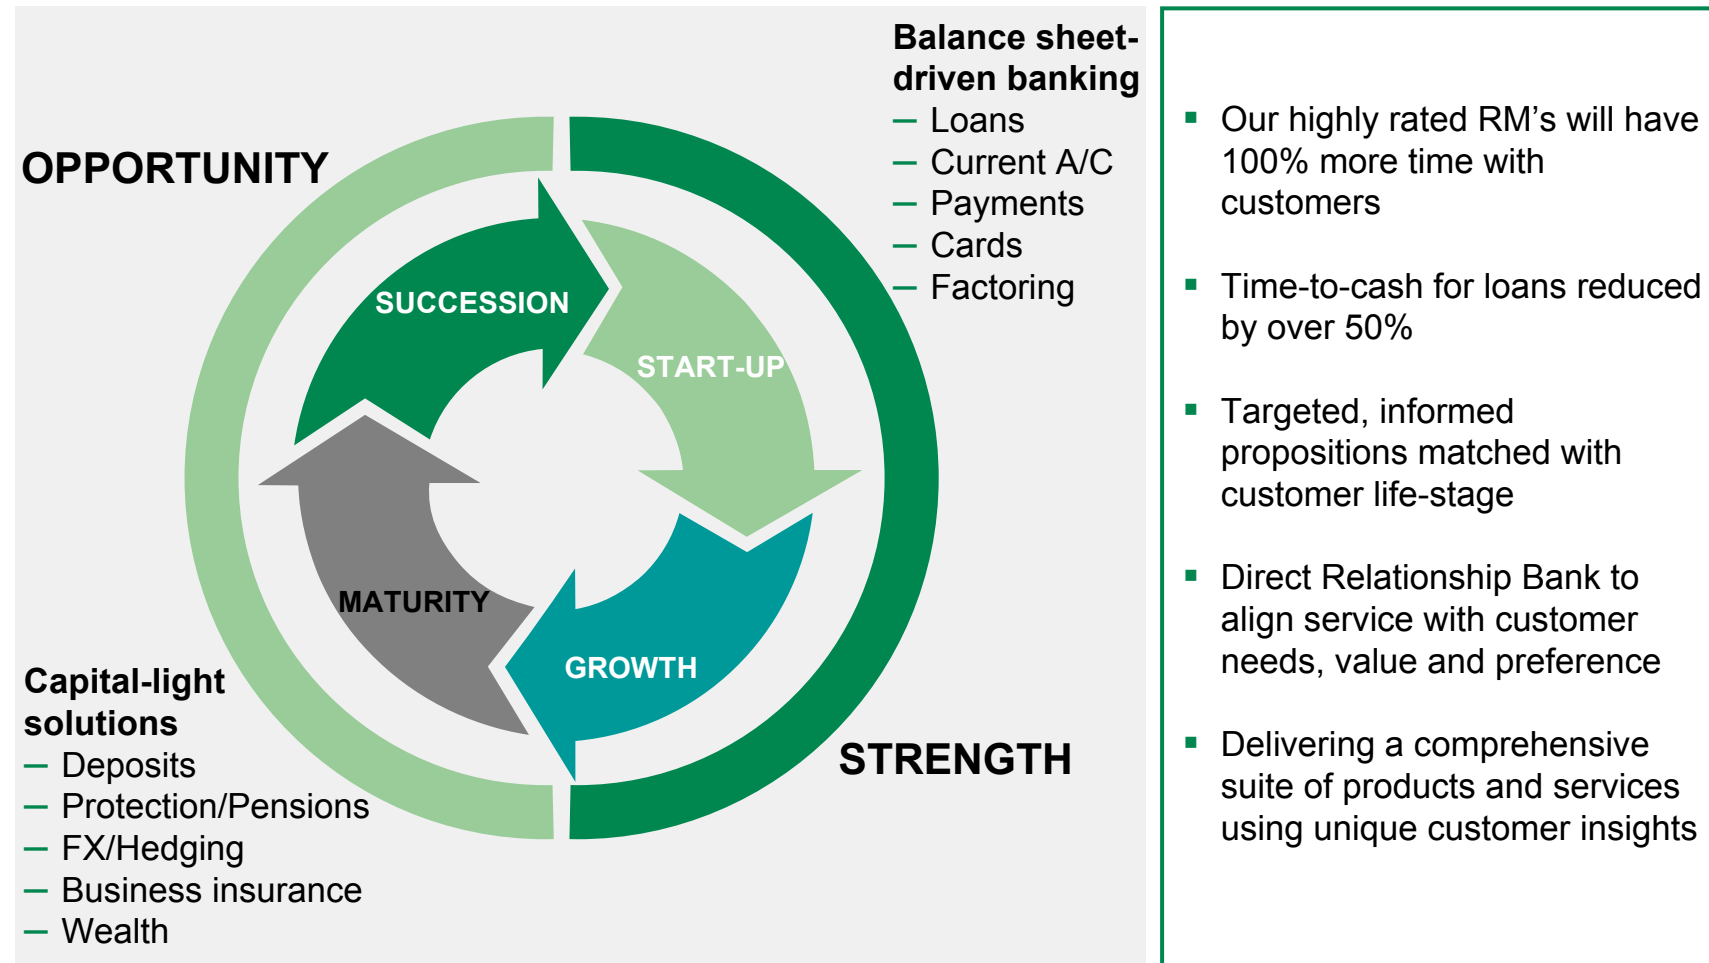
OPPORTUNITY

Balance sheet-driven banking
– Loans
– Current A/C
– Payments
– Cards
– Factoring

SUCCESSION

START-UP

MATURITY

GROWTH

STRENGTH

Capital-light solutions
– Deposits
– Protection/Pensions
– FX/Hedging
– Business insurance
– Wealth

▪ Our highly rated RM's will have 100% more time with customers

▪ Time-to-cash for loans reduced by over 50%

▪ Targeted, informed propositions matched with customer life-stage

▪ Direct Relationship Bank to align service with customer needs, value and preference

▪ Delivering a comprehensive suite of products and services using unique customer insights